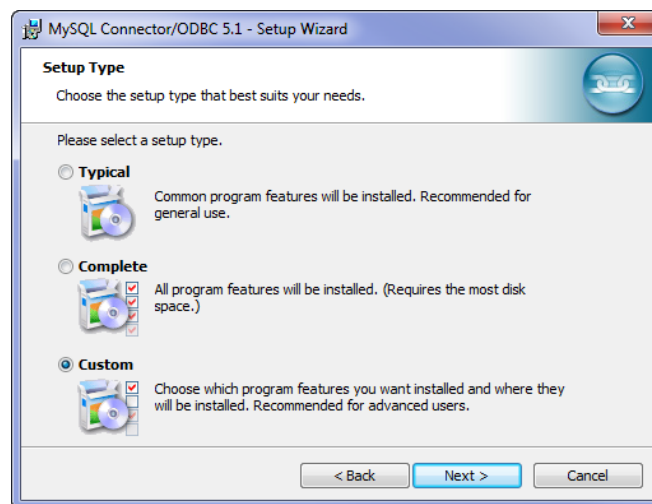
MySQL Connector/ODBC 5.1 - Setup Wizard

Setup Type

Choose the setup type that best suits your needs.

Please select a setup type.

Typical

Common program features will be installed. Recommended for general use.

Complete

All program features will be installed. (Requires the most disk space.)

Custom

Choose which program features you want installed and where they will be installed. Recommended for advanced users.

< Back
Next >
Cancel